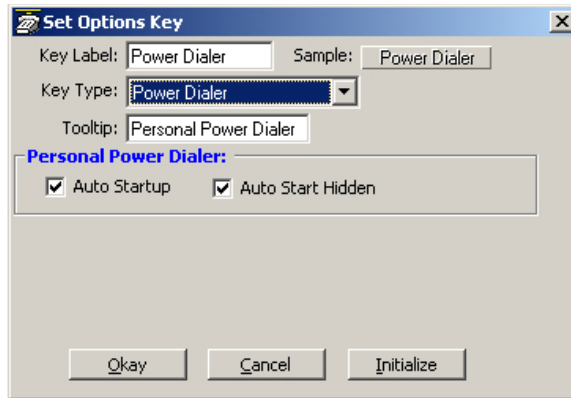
Set Options Key

Key Label: Power Dialer

Sample: Power Dialer

Key Type: Power Dialer

Tooltip: Personal Power Dialer

Personal Power Dialer:

Auto Startup

Auto Start Hidden

Okay

Cancel

Initialize